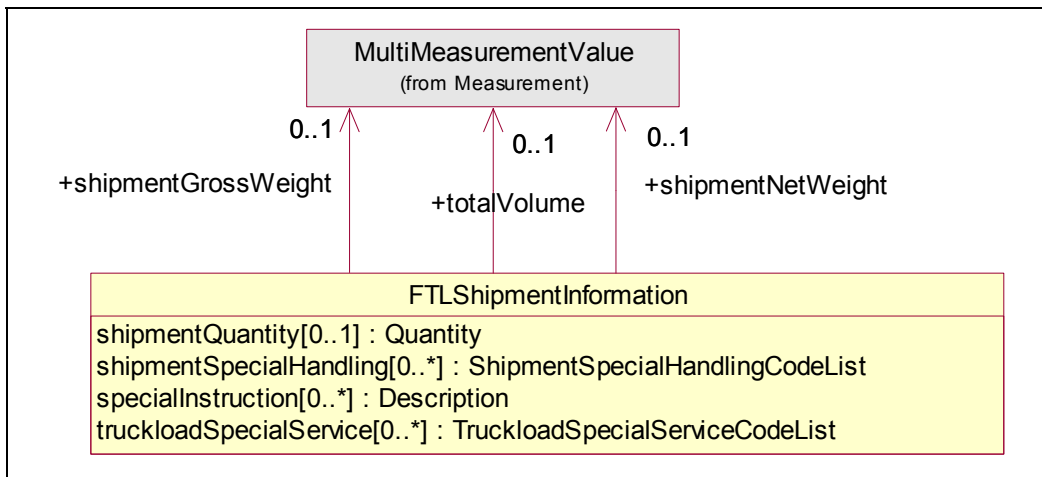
MultiMeasurementValue
(from Measurement)

0..1
+shipmentGrossWeight

0..1
+totalVolume

0..1
+shipmentNetWeight

FTLShipmentInformation
shipmentQuantity[0..1] : Quantity
shipmentSpecialHandling[0..*] : ShipmentSpecialHandlingCodeList
specialInstruction[0..*] : Description
truckloadSpecialService[0..*] : TruckloadSpecialServiceCodeList